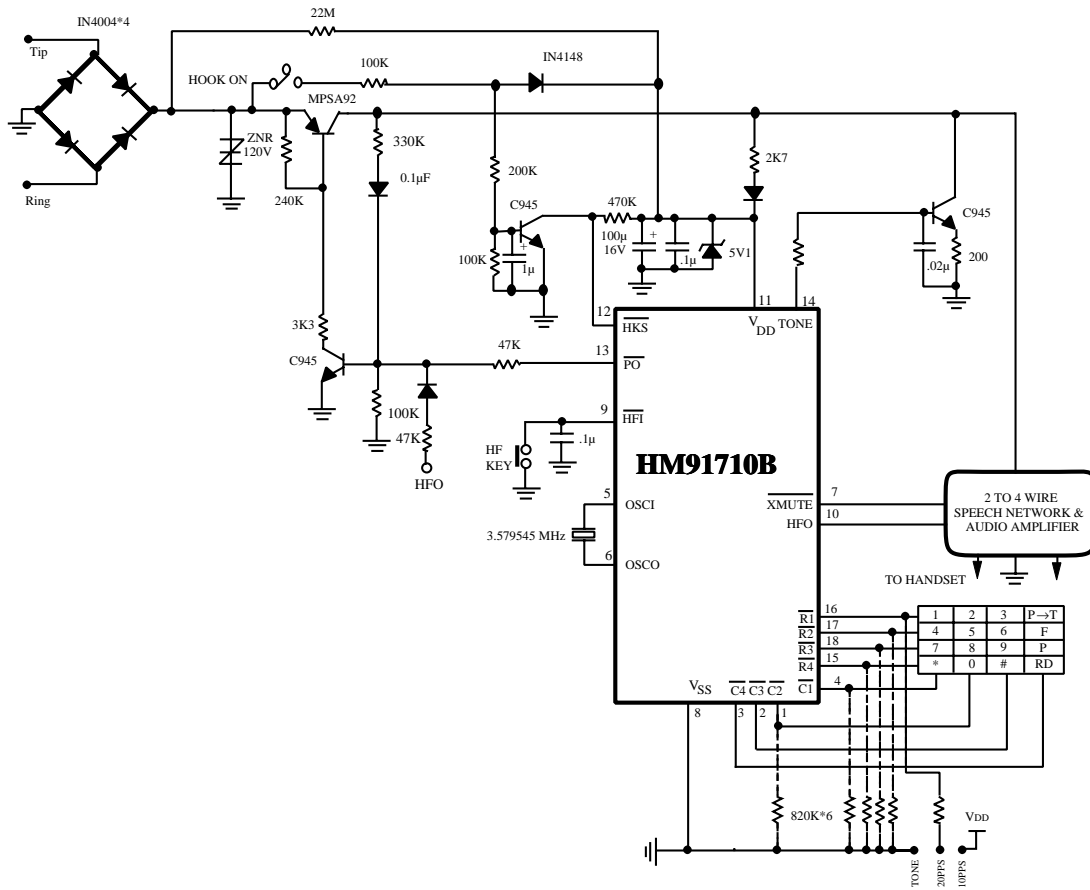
IN4004*4

22M

Tip

HOOK ON

100K

IN4148

MPSA92

ZNR 120V

330K

2K7

Ring

240K

0.1μF

200K

C945

470K

C945

100μ 16V

.1μ

5V1

100K

1μ

.02μ

200

12

11

14

$\overline{HKS}$

$V_{DD}$ TONE

3K3

C945

47K

13

$\overline{PO}$

100K

9

47K

$\overline{HFI}$

HF KEY

.1μ

HFO

HM91710B

5

OSCI

7

$\overline{XMUTE}$

10

HFO

2 TO 4 WIRE SPEECH NETWORK & AUDIO AMPLIFIER

3.579545 MHz

6

OSCO

TO HANDSET

16

$\overline{R1}$

17

$\overline{R2}$

18

$\overline{R3}$

15

$\overline{R4}$

4

$\overline{C1}$

$V_{SS}$

$\overline{C4}$ $\overline{C3}$ $\overline{C2}$

8

3

2

1

| 1 | 2 | 3 | P→T |
|---|---|---|---|
| 4 | 5 | 6 | F |
| 7 | 8 | 9 | P |
| * | 0 | # | RD |

820K*6

VDD

TONE

20PPS

10PPS